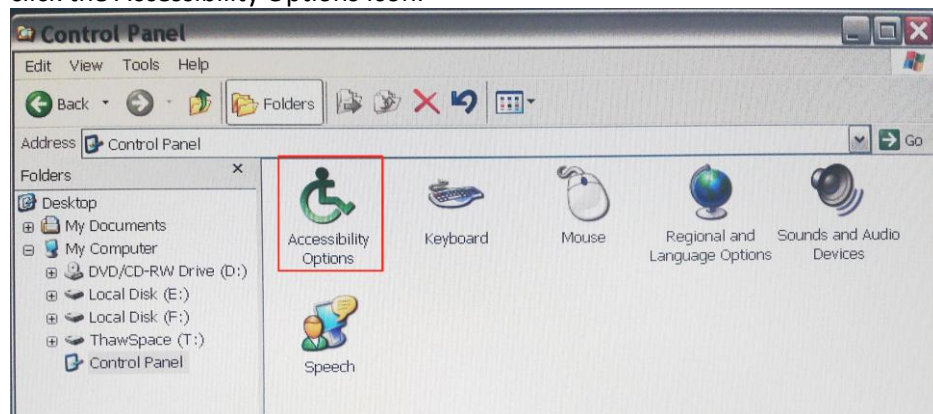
Click the Accessibility Options icon.

Control Panel

Edit View Tools Help

Back Folders

Address Control Panel Go

Folders ×

Desktop
My Documents
My Computer
DVD/CD-RW Drive (D:)
Local Disk (E:)
Local Disk (F:)
ThawSpace (T:)
Control Panel

Accessibility Options

Keyboard

Mouse

Regional and Language Options

Sounds and Audio Devices

Speech